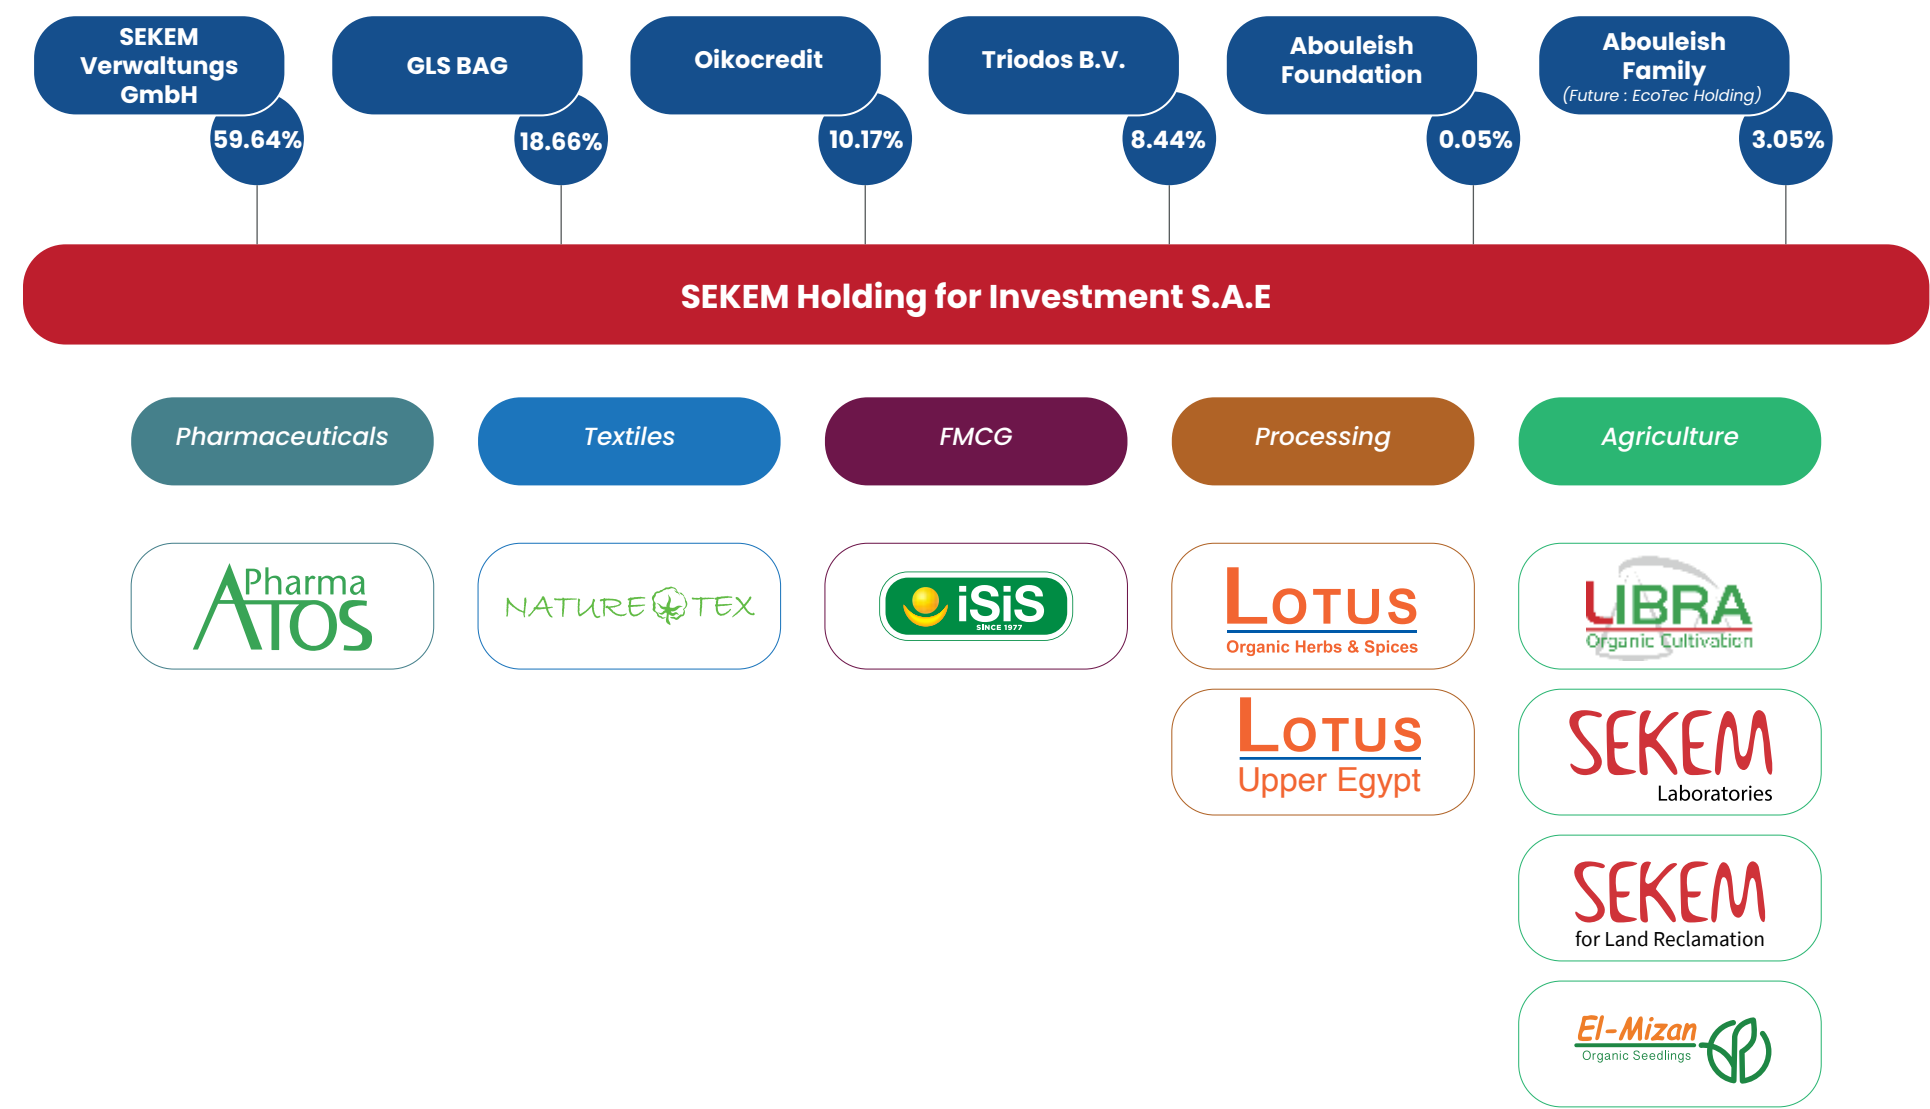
SEKEM Verwaltungs GmbH
59.64%

GLS BAG
18.66%

Oikocredit
10.17%

Triodos B.V.
8.44%

Abouleish Foundation
0.05%

Abouleish Family
(Future : EcoTec Holding)
3.05%

SEKEM Holding for Investment S.A.E

Pharmaceuticals

Textiles

FMCG

Processing

Agriculture

Pharma ATOS

NATURE TEX

iSiS
SINCE 1977

LOTUS
Organic Herbs & Spices

LIBRA
Organic Cultivation

LOTUS
Upper Egypt

SEKEM
Laboratories

SEKEM
for Land Reclamation

El-Mizan
Organic Seedlings